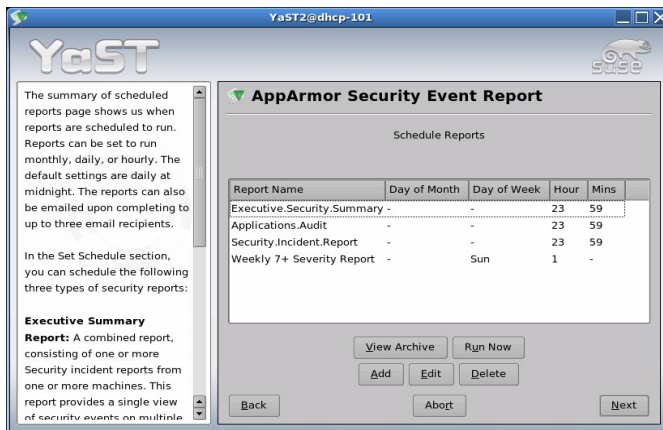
YaST2@dhcp-101

YaST

SUSE

The summary of scheduled reports page shows us when reports are scheduled to run. Reports can be set to run monthly, daily, or hourly. The default settings are daily at midnight. The reports can also be emailed upon completing to up to three email recipients.

In the Set Schedule section, you can schedule the following three types of security reports:

**Executive Summary Report:** A combined report, consisting of one or more Security incident reports from one or more machines. This report provides a single view of security events on multiple

AppArmor Security Event Report

Schedule Reports

| Report Name | Day of Month | Day of Week | Hour | Mins |
|---|---|---|---|---|
| Executive.Security.Summary | - | - | 23 | 59 |
| Applications.Audit | - | - | 23 | 59 |
| Security.Incident.Report | - | - | 23 | 59 |
| Weekly 7+ Severity Report | - | Sun | 1 | - |

View Archive
Run Now
Add
Edit
Delete
Back
Abort
Next